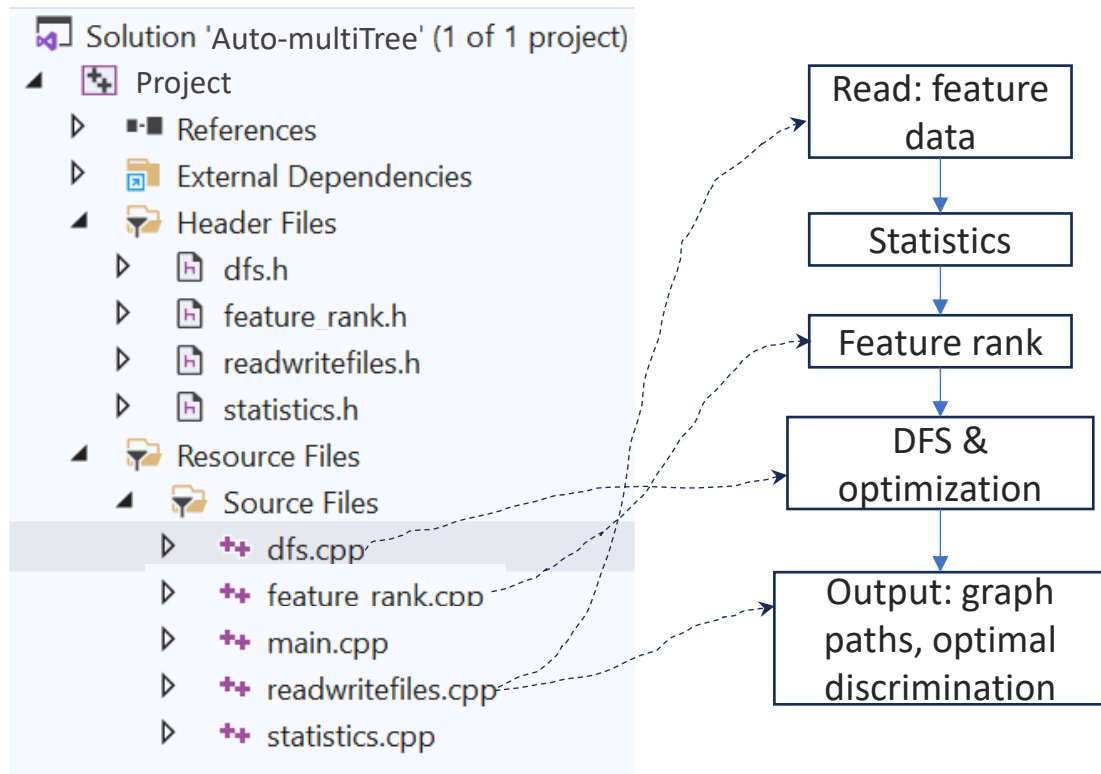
Solution 'Auto-multiTree' (1 of 1 project)
Project
References
External Dependencies
Header Files
dfs.h
feature_rank.h
readwritefiles.h
statistics.h
Resource Files
Source Files
dfs.cpp
feature_rank.cpp
main.cpp
readwritefiles.cpp
statistics.cpp

Read: feature data

Statistics

Feature rank

DFS & optimization

Output: graph paths, optimal discrimination